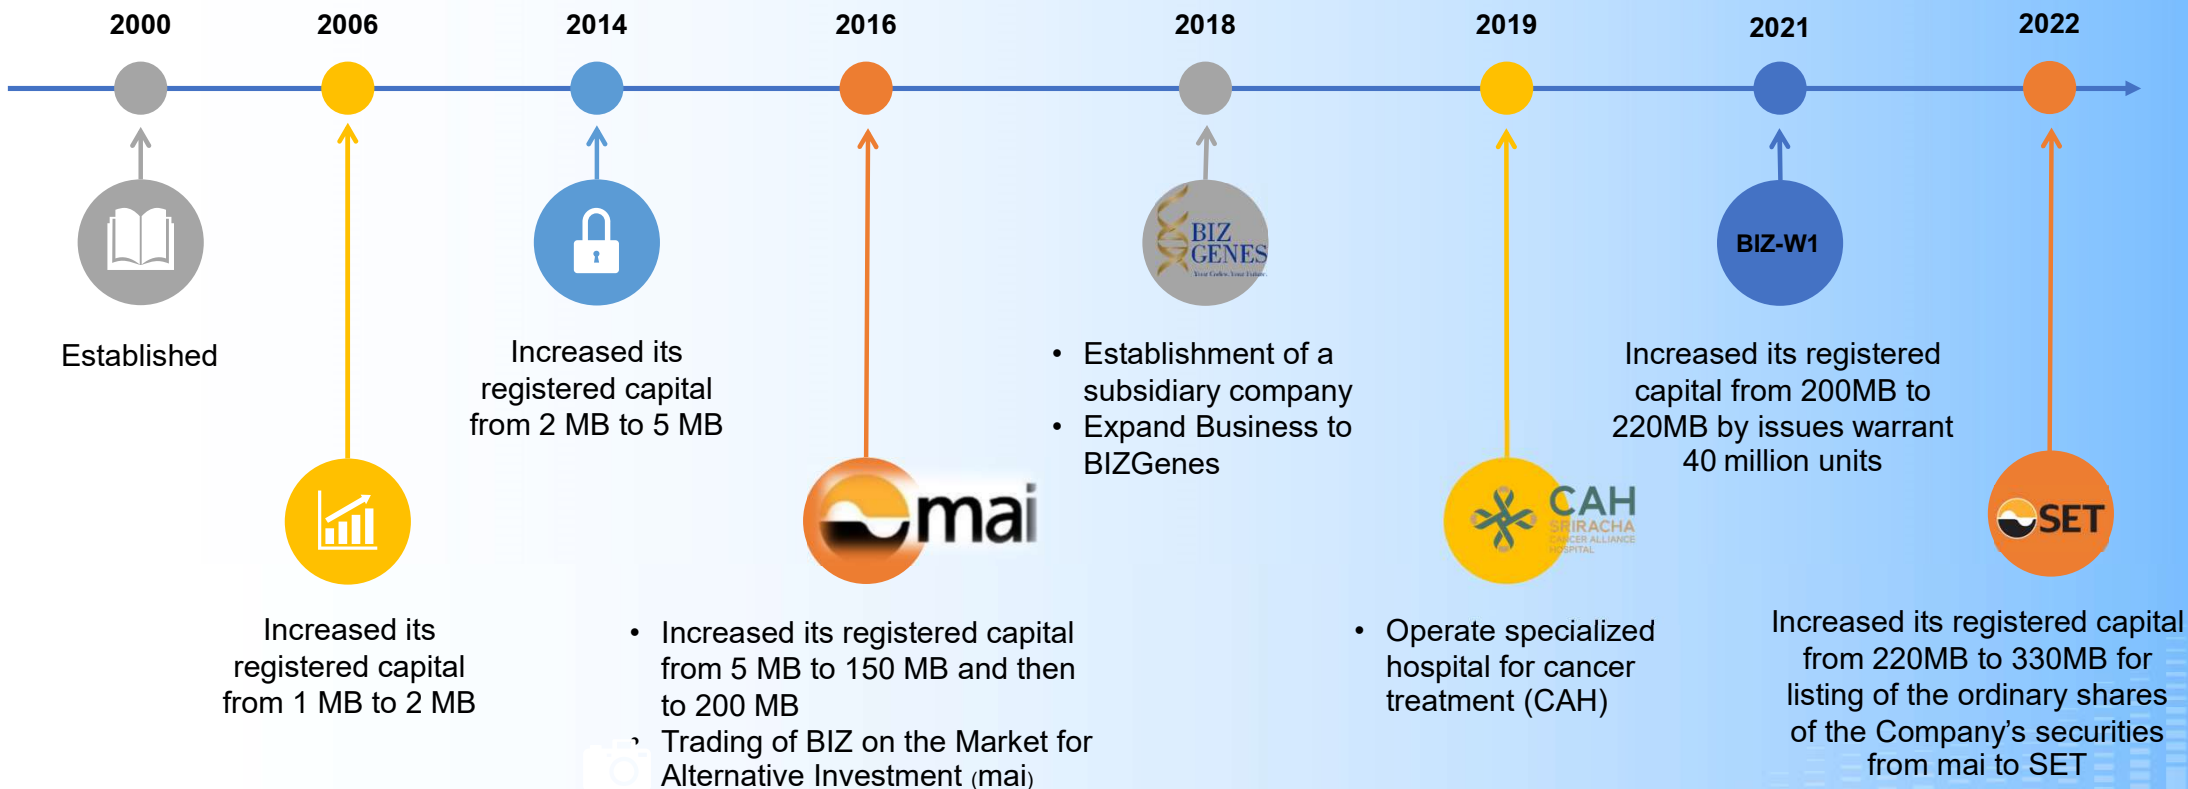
2000
2006
2014
2016
2018
2019
2021
2022

Established

Increased its registered capital from 1 MB to 2 MB

Increased its registered capital from 2 MB to 5 MB

mai

- Increased its registered capital from 5 MB to 150 MB and then to 200 MB
- Trading of BIZ on the Market for Alternative Investment (mai)

BIZ GENES
Your Gene, Your Future

- Establishment of a subsidiary company
- Expand Business to BIZGenes

CAH
SRIRACHA
CANCER ALLIANCE
HOSPITAL

- Operate specialized hospital for cancer treatment (CAH)

BIZ-W1

Increased its registered capital from 200MB to 220MB by issues warrant 40 million units

SET

Increased its registered capital from 220MB to 330MB for listing of the ordinary shares of the Company's securities from mai to SET